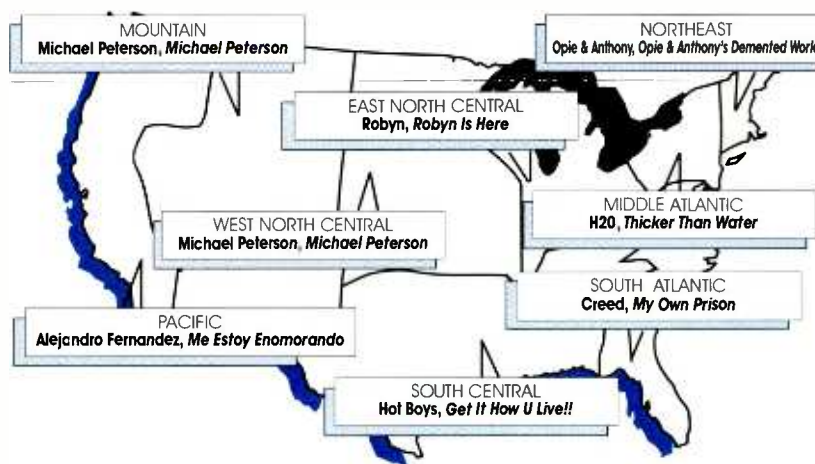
MOUNTAIN
Michael Peterson, Michael Peterson

NORTHEAST
Opie & Anthony, Opie & Anthony's Demented Work

EAST NORTH CENTRAL
Robyn, Robyn Is Here

MIDDLE ATLANTIC
H20, Thicker Than Water

WEST NORTH CENTRAL
Michael Peterson, Michael Peterson

SOUTH ATLANTIC
Creed, My Own Prison

PACIFIC
Alejandro Fernandez, Me Estoy Enomorando

SOUTH CENTRAL
Hot Boys, Get It How U Live!!